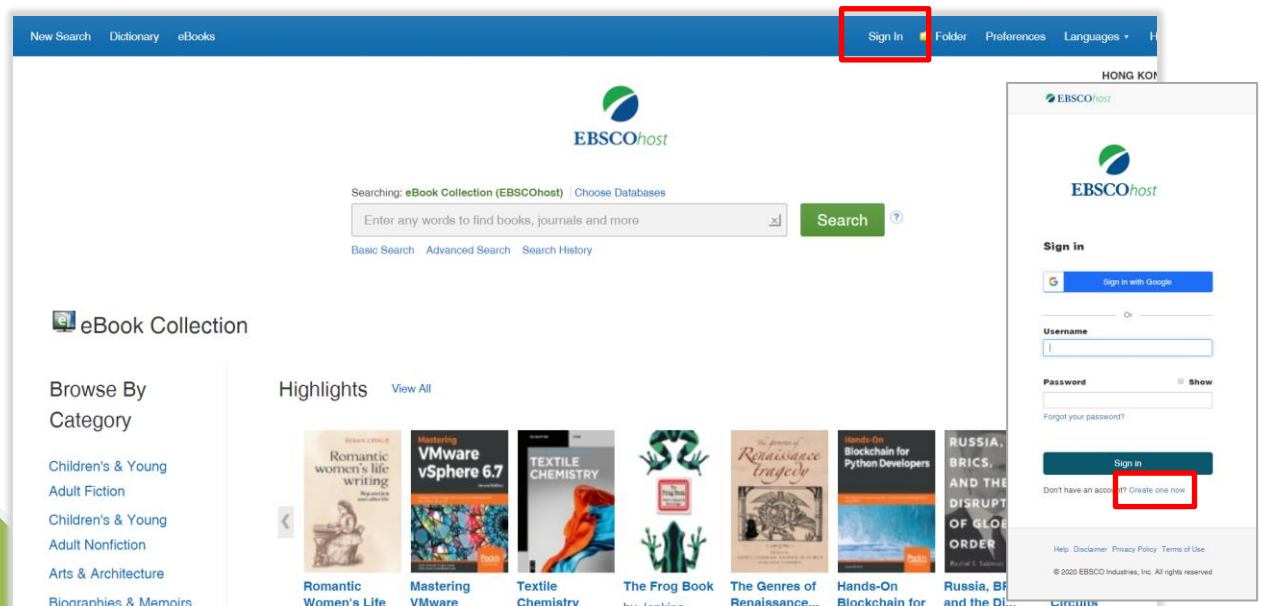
New Search Dictionary eBooks

Sign In Folder Preferences Languages H

HONG KON

EBSCOhost

Searching: eBook Collection (EBSCOhost) | Choose Databases

Enter any words to find books, journals and more

Search

Basic Search Advanced Search Search History

eBook Collection

Browse By Category

Children's & Young Adult Fiction

Children's & Young Adult Nonfiction

Arts & Architecture

Biographies & Memoirs

Highlights View All

SUSAN CIVALE Romantic women's life writing Reputation and afterlife

Mastering VMware vSphere 6.7

TEXTILE CHEMISTRY

The Genres of Renaissance tragedy

Hands-On Blockchain for Python Developers

RUSSIA, BRICS, AND THE DISRUPT OF GLOB ORDER

Romantic Women's Life

Mastering VMware

Textile Chemistry

The Frog Book

The Genres of Renaissance...

Hands-On Blockchain for

Russia, BR and the Di...

Circuits

EBSCOhost

EBSCOhost

Sign in

Sign in with Google

Or

Username

Password Show

Forgot your password?

Sign in

Don't have an account? Create one now

Help Disclaimer Privacy Policy Terms of Use

© 2020 EBSCO Industries, Inc. All rights reserved